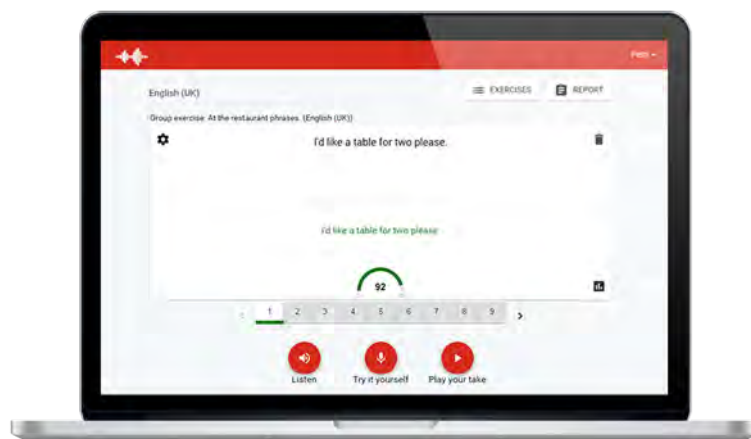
Petri

English (UK)

EXERCISES

REPORT

Group exercise: At the restaurant phrases. (English (UK))

I'd like a table for two please.

I'd like a table for two please

92

1 2 3 4 5 6 7 8 9

Listen

Try it yourself

Play your take